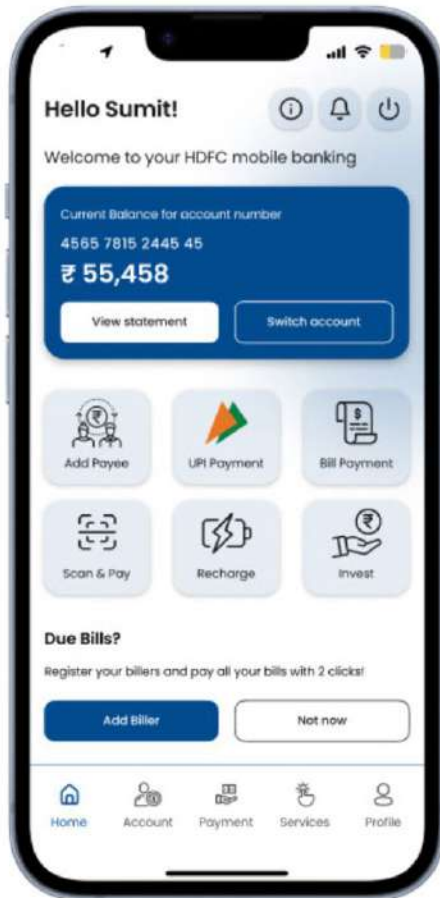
Hello Sumit!

Welcome to your HDFC mobile banking

Current Balance for account number
4565 7815 2445 45
₹ 55,458

View statement
Switch account

Add Payee
UPI Payment
Bill Payment
Scan & Pay
Recharge
Invest

Due Bills?

Register your billers and pay all your bills with 2 clicks!

Add Biller
Not now

Home
Account
Payment
Services
Profile